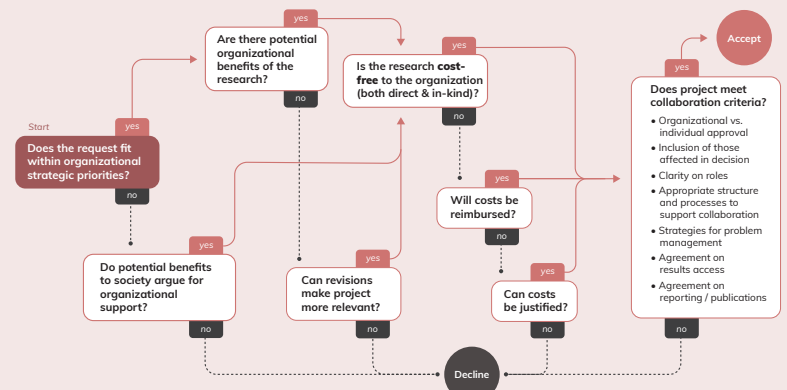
Start

yes

Does the request fit within organizational strategic priorities?

no

yes

Are there potential organizational benefits of the research?

no

yes

Is the research cost-free to the organization (both direct & in-kind)?

no

yes

Accept

yes

Does project meet collaboration criteria?

• Organizational vs. individual approval
• Inclusion of those affected in decision
• Clarity on roles
• Appropriate structure and processes to support collaboration
• Strategies for problem management
• Agreement on results access
• Agreement on reporting / publications

no

yes

Will costs be reimbursed?

no

yes

Do potential benefits to society argue for organizational support?

no

yes

Can revisions make project more relevant?

no

yes

Can costs be justified?

no

Decline